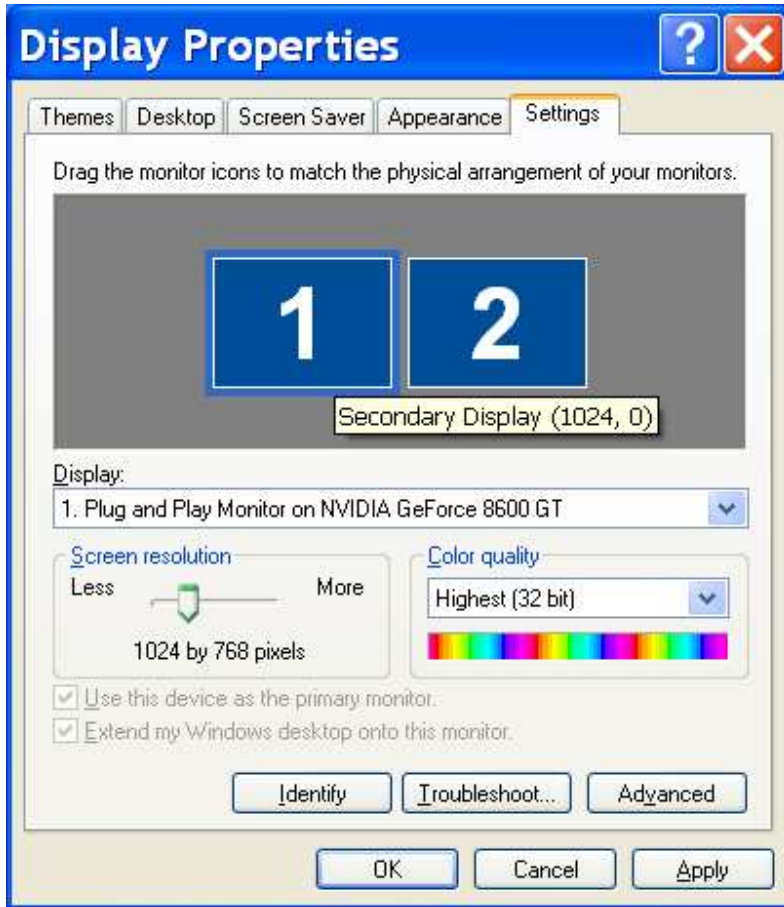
Display Properties

?

Themes | Desktop | Screen Saver | Appearance | Settings

Drag the monitor icons to match the physical arrangement of your monitors.

1

2

Secondary Display (1024, 0)

Display:

1. Plug and Play Monitor on NVIDIA GeForce 8600 GT

Screen resolution

Less

More

1024 by 768 pixels

Color quality

Highest (32 bit)

Use this device as the primary monitor.

Extend my Windows desktop onto this monitor.

Identify

Troubleshoot...

Advanced

OK

Cancel

Apply